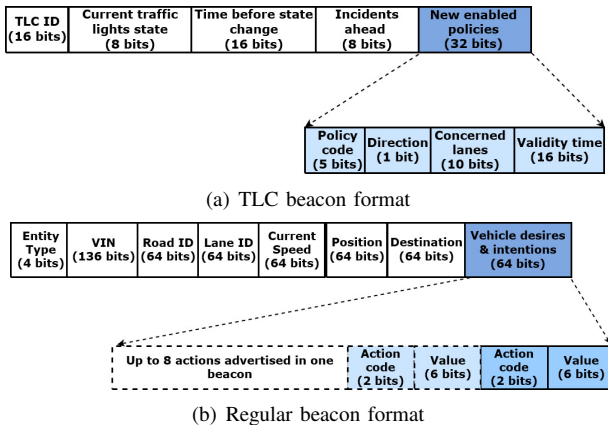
| TLC ID (16 bits) | Current traffic lights state (8 bits) | Time before state change (16 bits) | Incidents ahead (8 bits) | New enabled policies (32 bits) |
|---|---|---|---|---|

| Policy code (5 bits) | Direction (1 bit) | Concerned lanes (10 bits) | Validity time (16 bits) |
|---|---|---|---|

(a) TLC beacon format

| Entity Type (4 bits) | VIN (136 bits) | Road ID (64 bits) | Lane ID (64 bits) | Current Speed (64 bits) | Position (64 bits) | Destination (64 bits) | Vehicle desires & intentions (64 bits) |
|---|---|---|---|---|---|---|---|

| Up to 8 actions advertised in one beacon | Action code (2 bits) | Value (6 bits) | Action code (2 bits) | Value (6 bits) |
|---|---|---|---|---|

(b) Regular beacon format